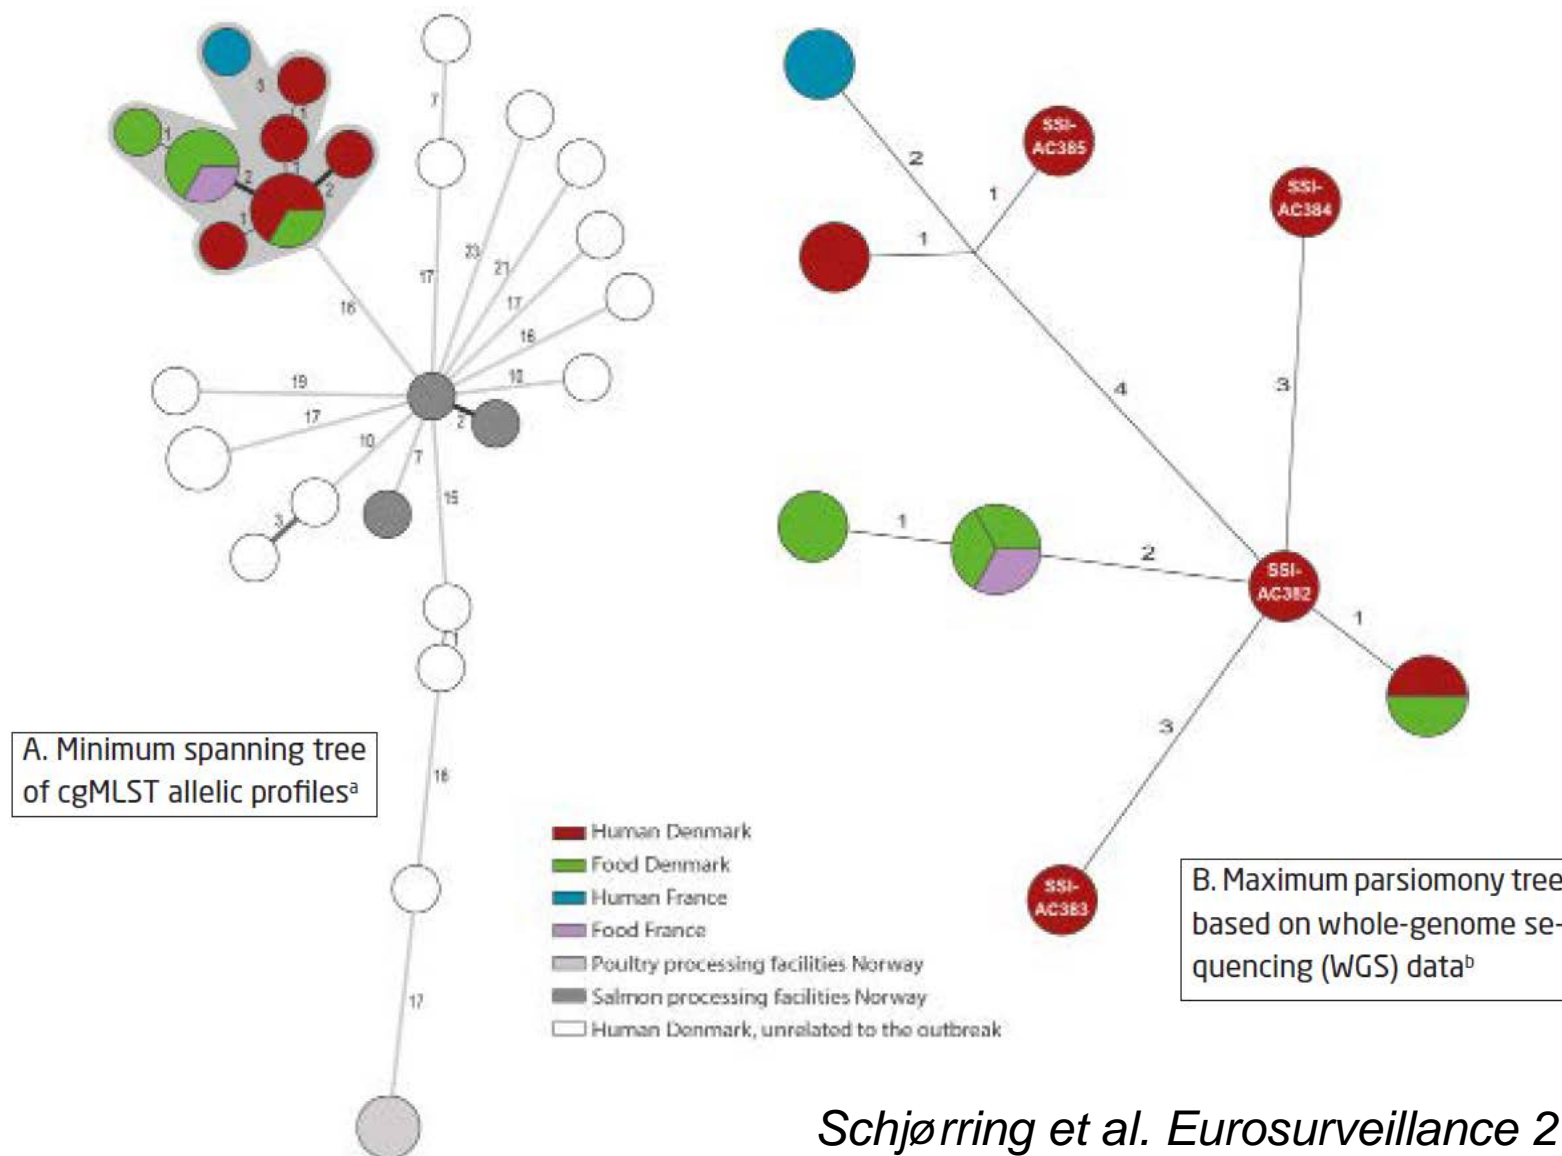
A. Minimum spanning tree of cgMLST allelic profiles$^{a}$

3
1
1
1
2
2
1
16
7
17
23
21
17
16
19
17
10
18
2
7
15
3
1
16
17

Human Denmark
Food Denmark
Human France
Food France
Poultry processing facilities Norway
Salmon processing facilities Norway
Human Denmark, unrelated to the outbreak

2
SSI-AC385
1
1
SSI-AC384
4
3
1
2
SSI-AC382
1
3
SSI-AC383

B. Maximum parsiomony tree based on whole-genome sequencing (WGS) data$^{b}$

Schjørring et al. Eurosurveillance 2